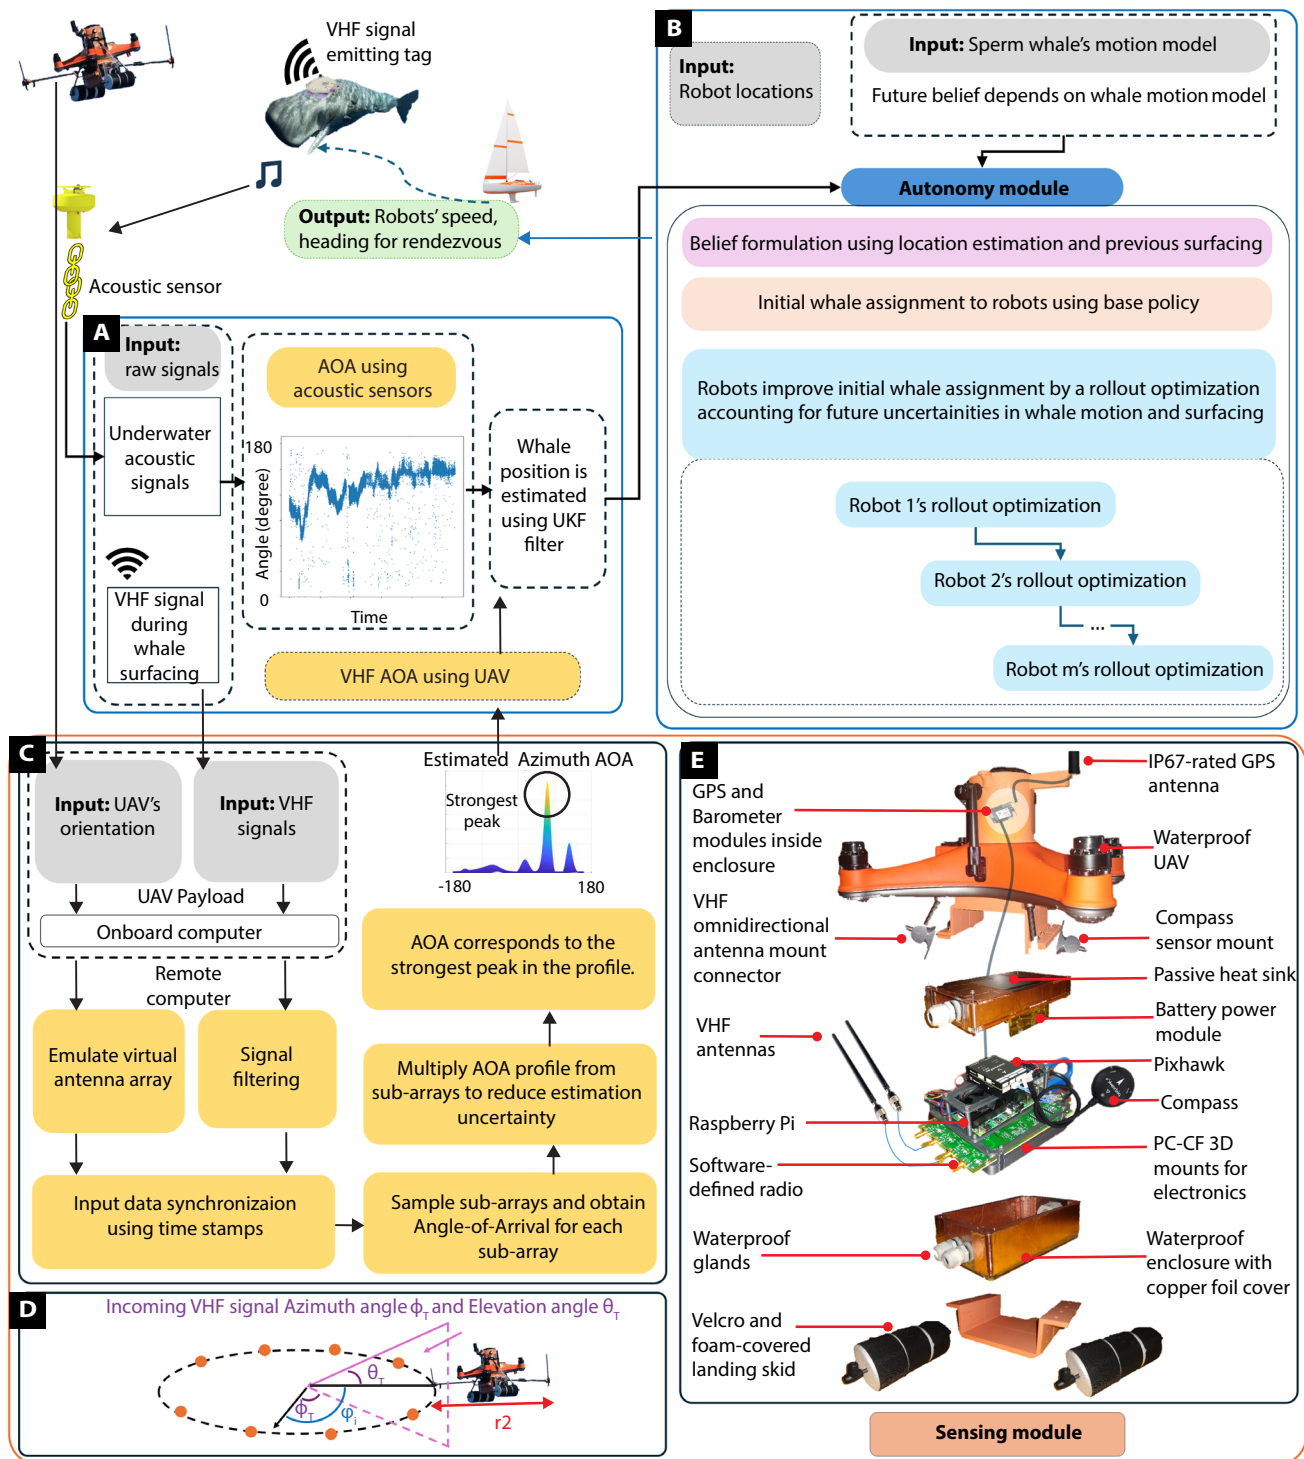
VHF signal emitting tag

Output: Robots' speed, heading for rendezvous

Acoustic sensor

A

Input: raw signals

Underwater acoustic signals

VHF signal during whale surfacing

AOA using acoustic sensors

180

Angle (degree)

0

Time

Whale position is estimated using UKF filter

VHF AOA using UAV

B

Input: Robot locations

Input: Sperm whale's motion model

Future belief depends on whale motion model

Autonomy module

Belief formulation using location estimation and previous surfacing

Initial whale assignment to robots using base policy

Robots improve initial whale assignment by a rollout optimization accounting for future uncertainities in whale motion and surfacing

Robot 1's rollout optimization

Robot 2's rollout optimization

...

Robot m's rollout optimization

C

Input: UAV's orientation

Input: VHF signals

UAV Payload

Onboard computer

Remote computer

Emulate virtual antenna array

Signal filtering

Input data synchronizaion using time stamps

Estimated Azimuth AOA

Strongest peak

-180

180

AOA corresponds to the strongest peak in the profile.

Multiply AOA profile from sub-arrays to reduce estimation uncertainty

Sample sub-arrays and obtain Angle-of-Arrival for each sub-array

D

Incoming VHF signal Azimuth angle $\phi_T$ and Elevation angle $\theta_T$

$\theta_T$

$\phi_T$

$\varphi_i$

r2

E

GPS and Barometer modules inside enclosure

VHF omnidirectional antenna mount connector

VHF antennas

Raspberry Pi

Software-defined radio

Waterproof glands

Velcro and foam-covered landing skid

IP67-rated GPS antenna

Waterproof UAV

Compass sensor mount

Passive heat sink

Battery power module

Pixhawk

Compass

PC-CF 3D mounts for electronics

Waterproof enclosure with copper foil cover

Sensing module